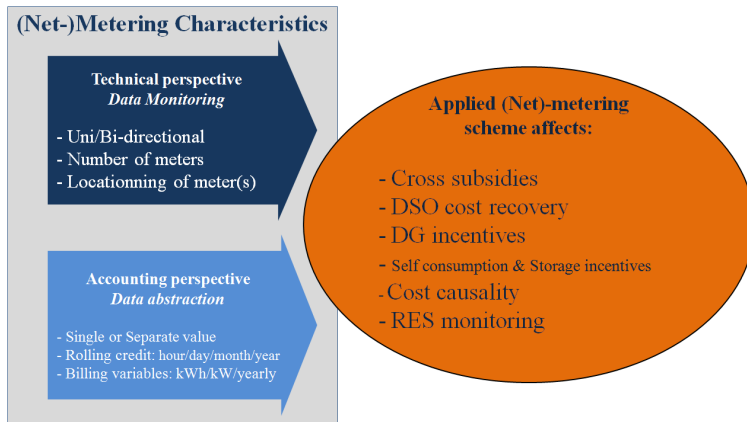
(Net-)Metering Characteristics

Technical perspective
*Data Monitoring*

- Uni/Bi-directional
- Number of meters
- Locationning of meter(s)

Accounting perspective
*Data abstraction*

- Single or Separate value
- Rolling credit: hour/day/month/year
- Billing variables: kWh/kW/yearly

Applied (Net)-metering scheme affects:

- Cross subsidies
- DSO cost recovery
- DG incentives
- Self consumption & Storage incentives
- Cost causality
- RES monitoring